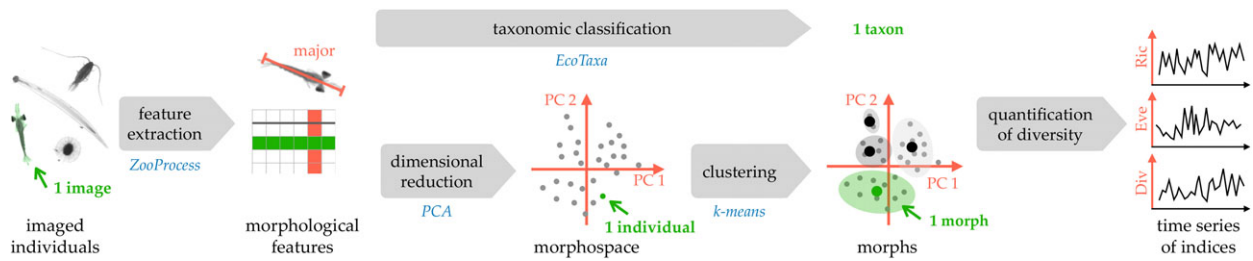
taxonomic classification
1 taxon
EcoTaxa

1 image
imaged individuals

feature extraction
ZooProcess

major
morphological features

dimensional reduction
PCA

PC 2
PC 1
1 individual
morphospace

clustering
k-means

PC 2
PC 1
1 morph
morphs

quantification of diversity

Ric
Eve
Div
time series of indices